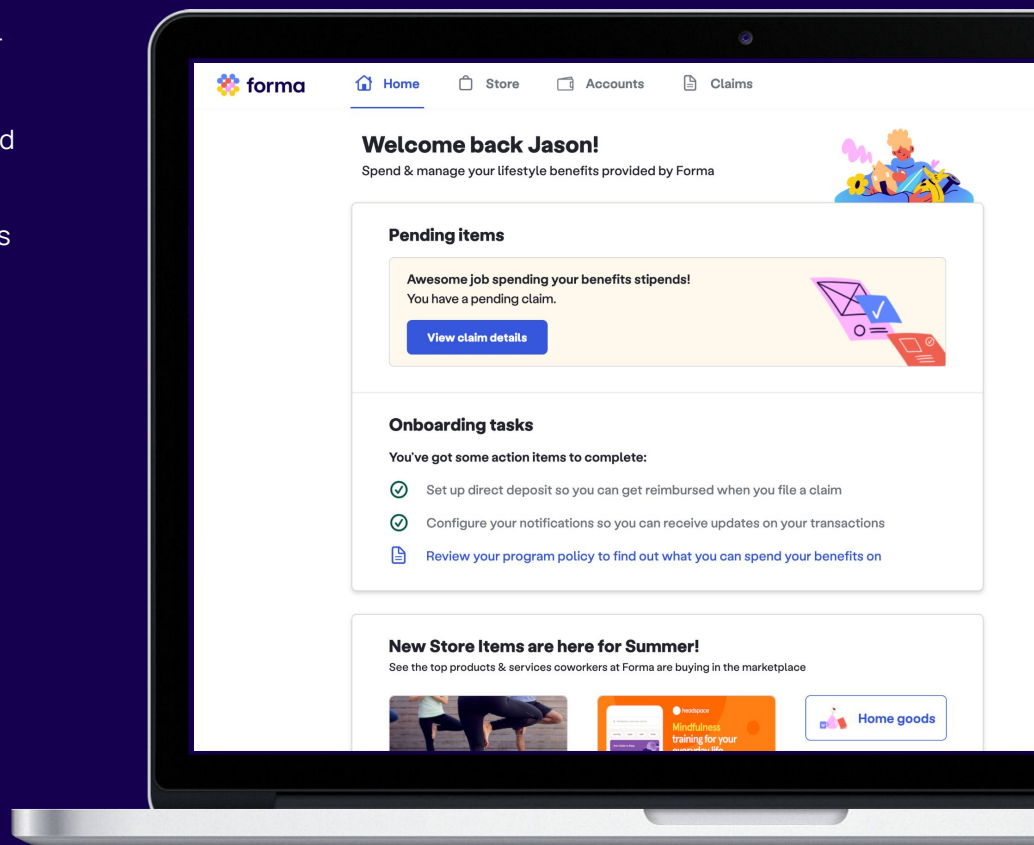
d

s

forma

Home Store Accounts Claims

Welcome back Jason!

Spend & manage your lifestyle benefits provided by Forma

Pending items

Awesome job spending your benefits stipends!
You have a pending claim.

View claim details

Onboarding tasks

You've got some action items to complete:

Set up direct deposit so you can get reimbursed when you file a claim

Configure your notifications so you can receive updates on your transactions

Review your program policy to find out what you can spend your benefits on

New Store Items are here for Summer!

See the top products & services coworkers at Forma are buying in the marketplace

headspace

Mindfulness training for your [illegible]

Home goods